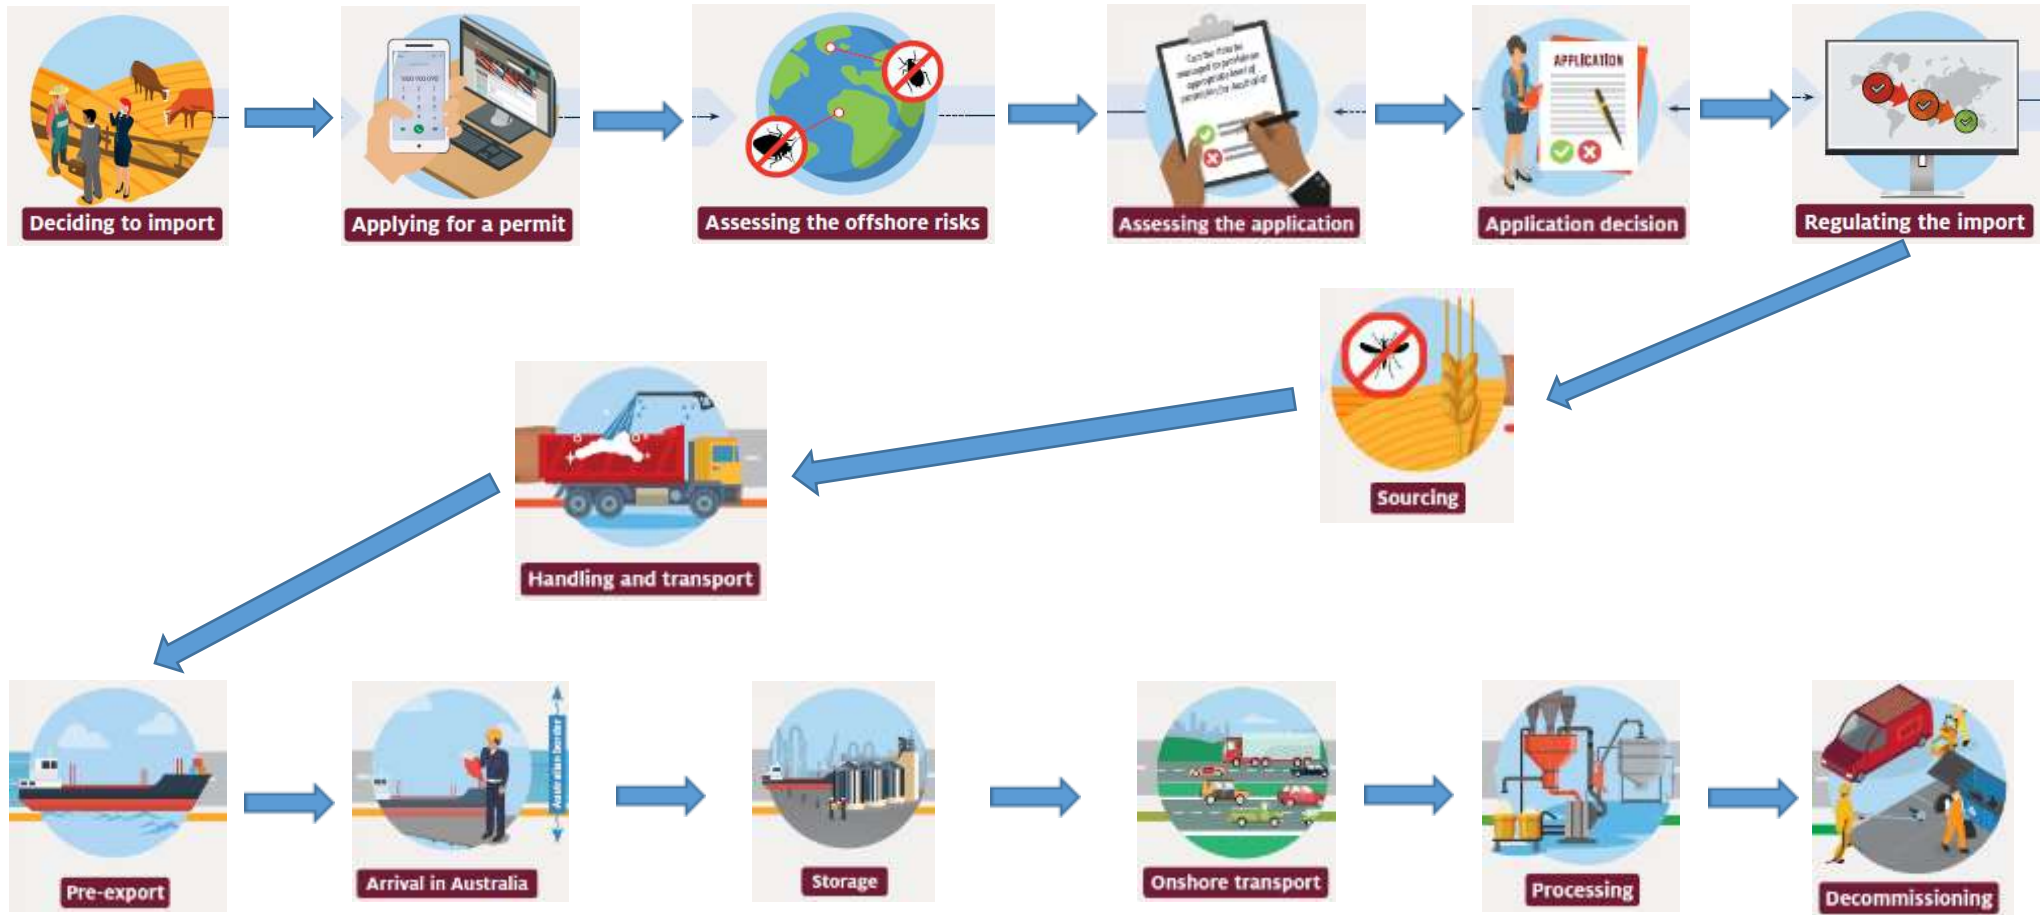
Deciding to import

Applying for a permit

Assessing the offshore risks

Assessing the application

APPLICATION

Application decision

Regulating the import

Sourcing

Handling and transport

Pre-export

Australian border

Arrival in Australia

Storage

Onshore transport

Processing

Decommissioning